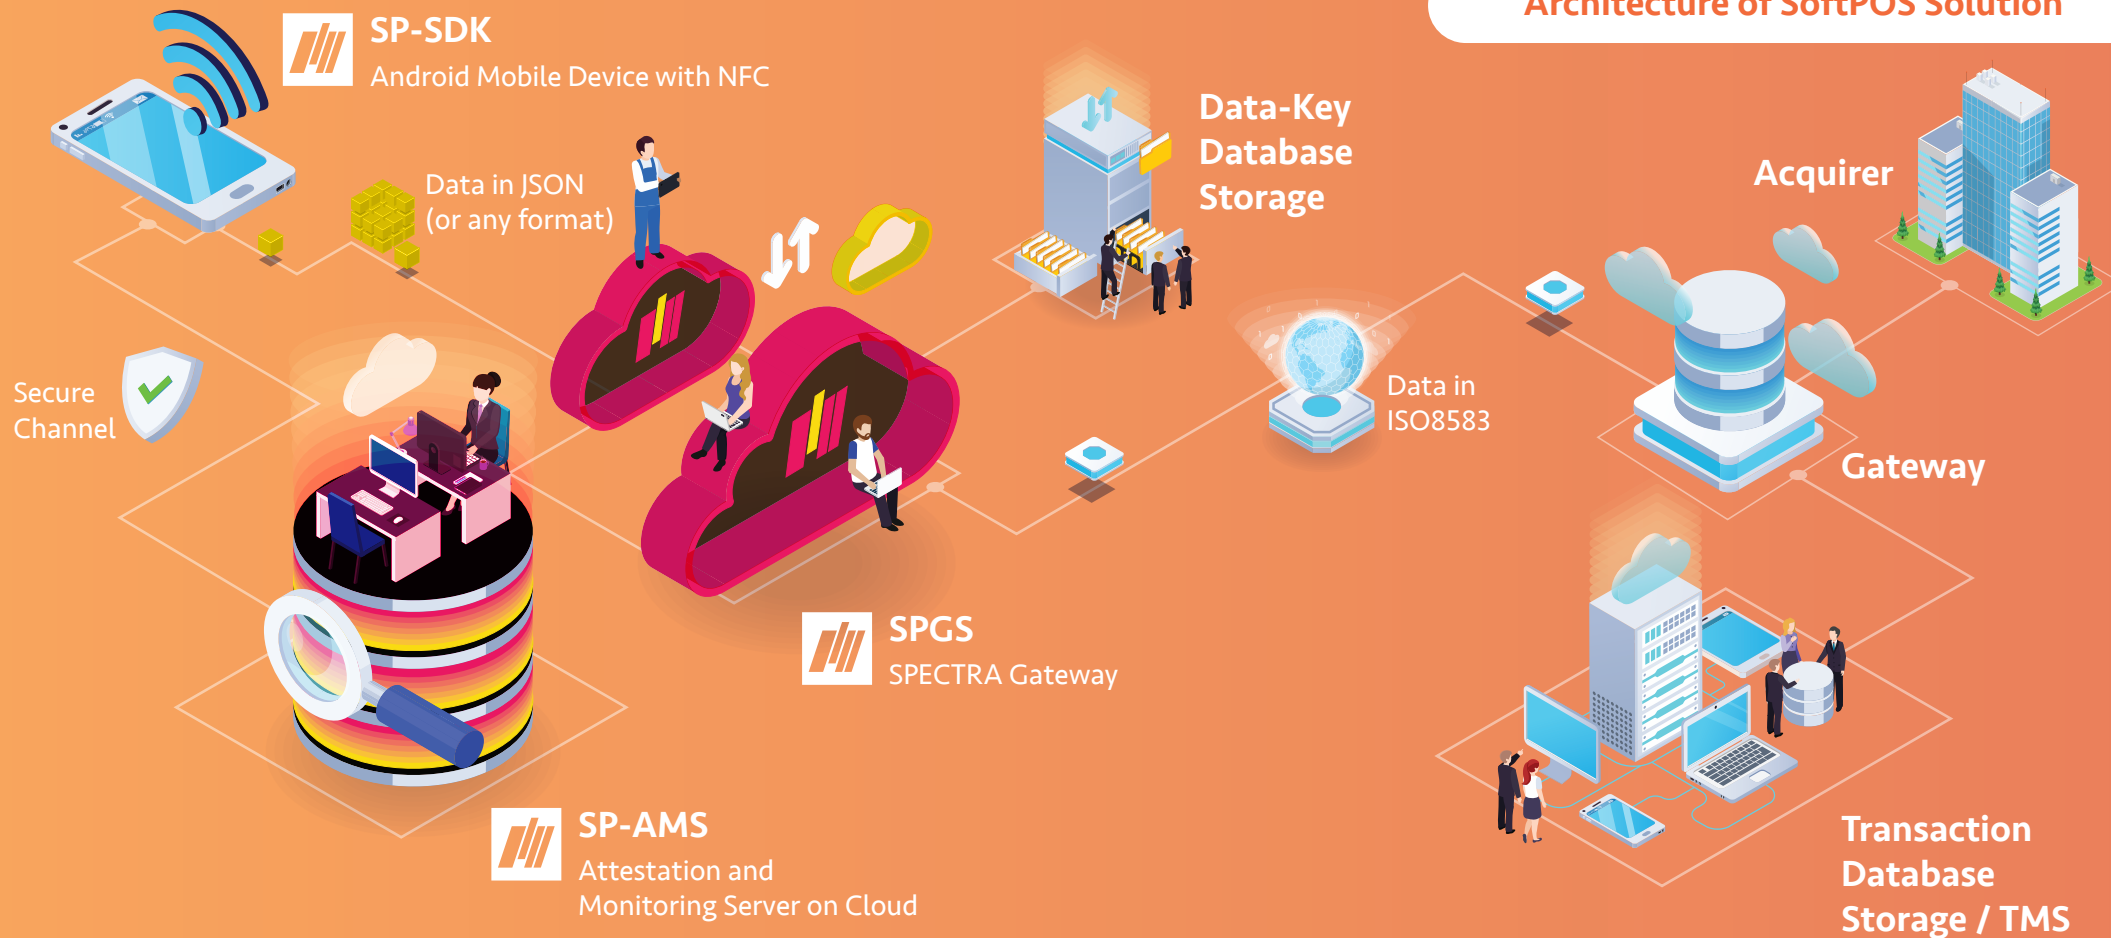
Architecture of SoftPOS Solution

SP-SDK
Android Mobile Device with NFC

Data in JSON
(or any format)

Data-Key
Database
Storage

Acquirer

Secure
Channel

Data in
ISO8583

Gateway

SPGS
SPECTRA Gateway

SP-AMS
Attestation and
Monitoring Server on Cloud

Transaction
Database
Storage / TMS